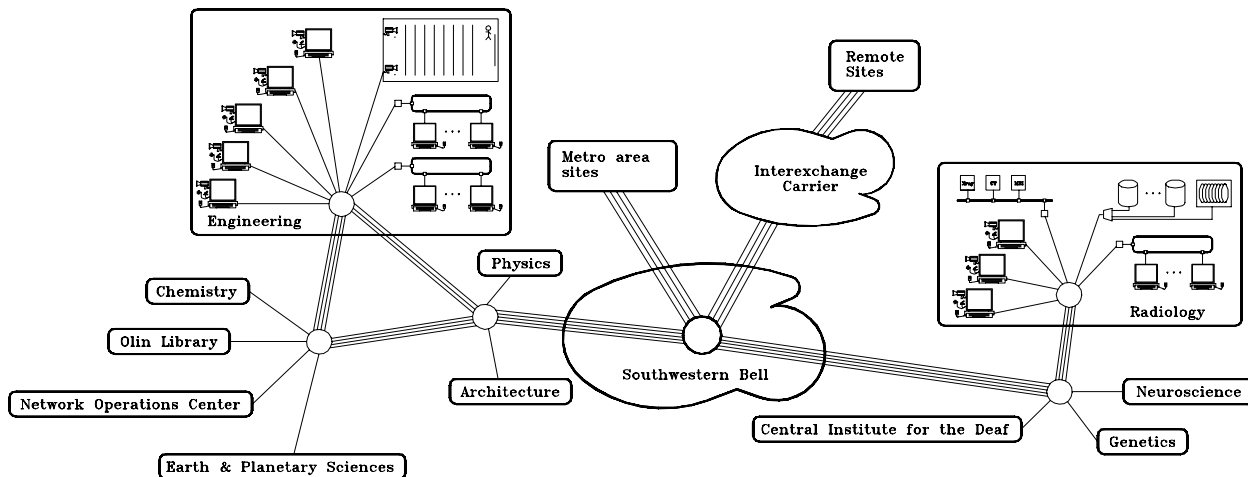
Remote Sites

Metro area sites

Interexchange Carrier

Engineering

Physics

Chemistry

Olin Library

Network Operations Center

Earth & Planetary Sciences

Architecture

Southwestern Bell

Radiology

Neuroscience

Central Institute for the Deaf

Genetics